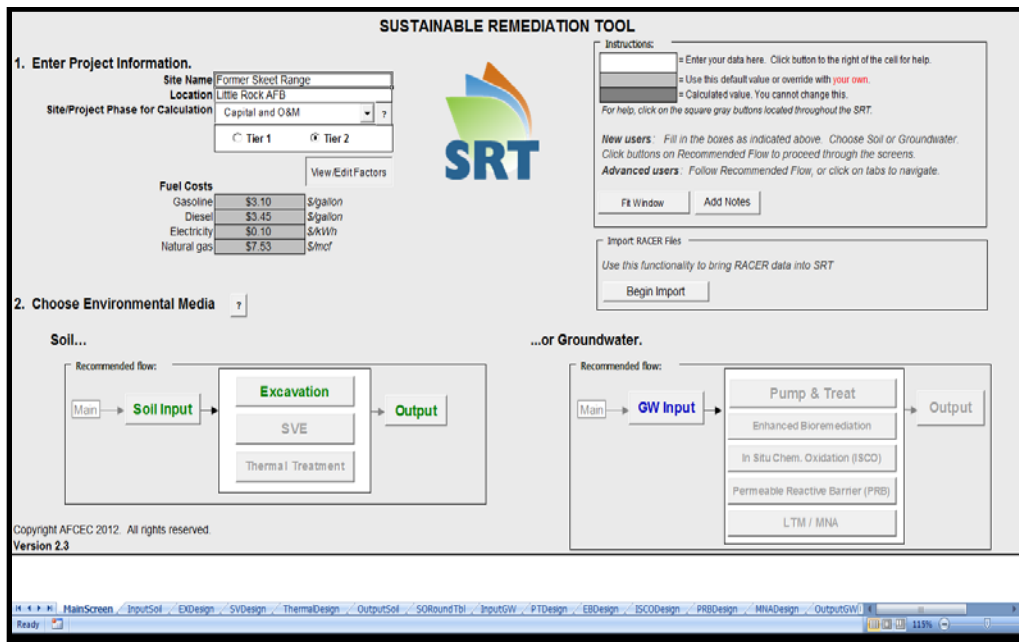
SUSTAINABLE REMEDIATION TOOL

1. Enter Project Information.

Site Name Former Skeet Range
Location Little Rock AFB
Site/Project Phase for Calculation Capital and O&M ?

Tier 1 Tier 2

View/Edit Factors

Fuel Costs

| | | |
|---|---|---|
| Gasoline | $3.10 | $/gallon |
| Diesel | $3.45 | $/gallon |
| Electricity | $0.10 | $/kWh |
| Natural gas | $7.53 | $/mcf |

SRT

Instructions:
= Enter your data here. Click button to the right of the cell for help.
= Use this default value or override with your own.
= Calculated value. You cannot change this.
For help, click on the square gray buttons located throughout the SRT.

New users: Fill in the boxes as indicated above. Choose Soil or Groundwater. Click buttons on Recommended Flow to proceed through the screens.
Advanced users: Follow Recommended Flow, or click on tabs to navigate.

Fit Window Add Notes

Import RACER Files
Use this functionality to bring RACER data into SRT
Begin Import

2. Choose Environmental Media ?

Soil...

Recommended flow:
Main Soil Input Excavation SVE Thermal Treatment Output

...or Groundwater.

Recommended flow:
Main GW Input Pump & Treat Enhanced Bioremediation In Situ Chem. Oxidation (ISCO) Permeable Reactive Barrier (PRB) LTM / MNA Output

Copyright AFCEC 2012. All rights reserved.
Version 2.3

MainScreen InputSoil EXDesign SVDesign ThermalDesign OutputSoil SORoundTbl InputGW PTDesign EBDesign ISCODesign PRBDesign MNADesign OutputGW
Ready 115%